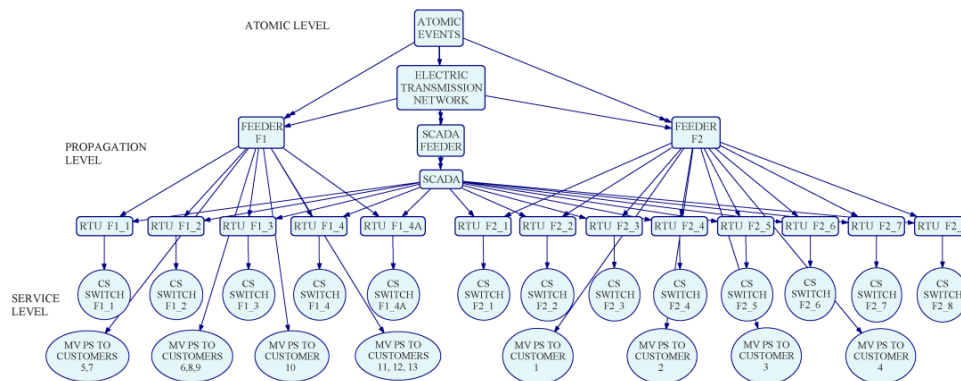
ATOMIC LEVEL

ATOMIC EVENTS

ELECTRIC TRANSMISSION NETWORK

PROPAGATION LEVEL

FEEDER F1

SCADA FEEDER

FEEDER F2

SCADA

RTU F1_1

RTU F1_2

RTU F1_3

RTU F1_4

RTU F1_4A

RTU F2_1

RTU F2_2

RTU F2_3

RTU F2_4

RTU F2_5

RTU F2_6

RTU F2_7

RTU F2_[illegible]

SERVICE LEVEL

CS SWITCH F1_1

CS SWITCH F1_2

CS SWITCH F1_3

CS SWITCH F1_4

CS SWITCH F1_4A

CS SWITCH F2_1

CS SWITCH F2_2

CS SWITCH F2_3

CS SWITCH F2_4

CS SWITCH F2_5

CS SWITCH F2_6

CS SWITCH F2_7

CS SWITCH F2_8

MV PS TO CUSTOMERS 5,7

MV PS TO CUSTOMERS 6,8,9

MV PS TO CUSTOMER 10

MV PS TO CUSTOMERS 11, 12, 13

MV PS TO CUSTOMER 1

MV PS TO CUSTOMER 2

MV PS TO CUSTOMER 3

MV PS TO CUSTOMER 4